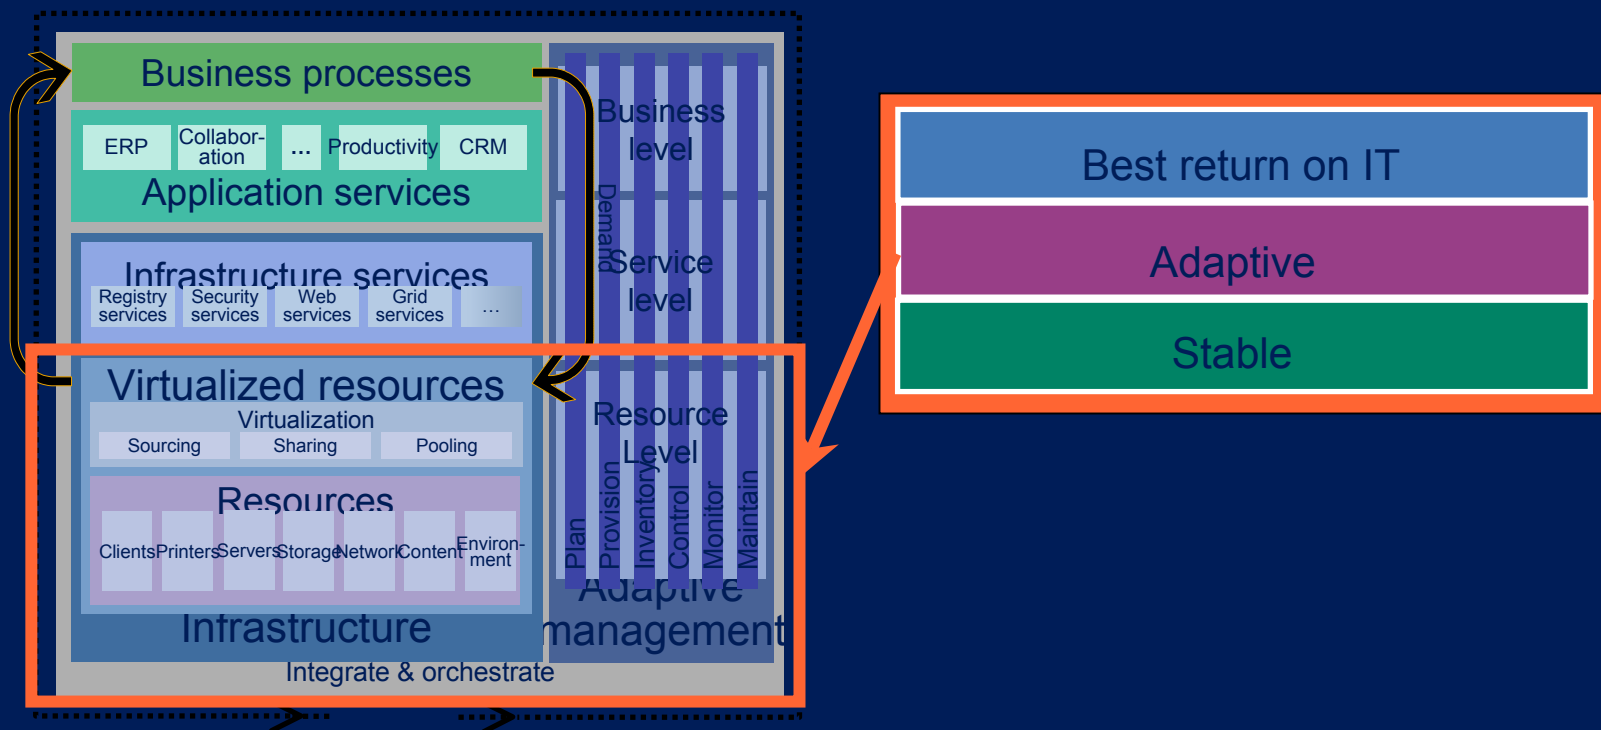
Business processes

ERP
Collabor-ation
...
Productivity
CRM
Application services

Infrastructure services
Registry services
Security services
Web services
Grid services
...

Virtualized resources
Virtualization
Sourcing
Sharing
Pooling

Resources
Clients
Printers
Servers
Storage
Network
Content
Environ-ment

Infrastructure

Business level
Demand
Service level
Resource Level
Plan
Provision
Inventory
Control
Monitor
Maintain
Adaptive management

Integrate & orchestrate

Best return on IT
Adaptive
Stable